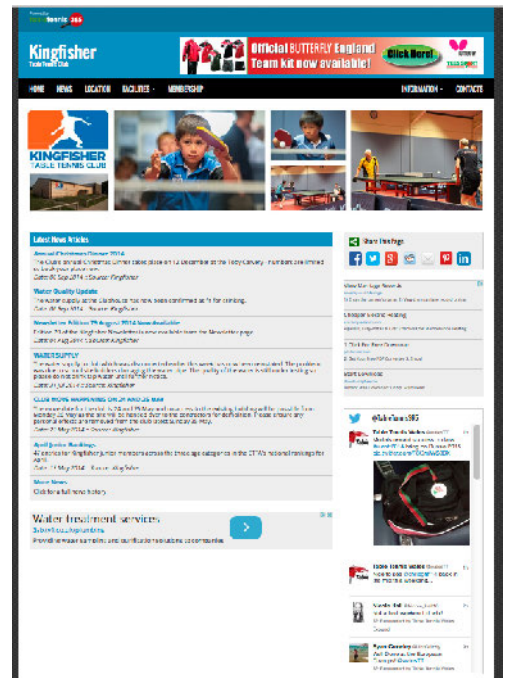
Kingfisher
Table Tennis Club

Official BUTTERFLY England Team Kit now available!
Click Here!

HOME NEWS LOCATION FACILITIES MEMBERSHIP INFORMATION CONTACTS

KINGFISHER TABLE TENNIS CLUB

Latest News Articles

Annual Christmas Dinner 2014
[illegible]
Date: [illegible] Source: Kingfisher

Water Quality Update
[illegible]
Date: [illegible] Source: Kingfisher

Newsletter Edition 79 August 2014 Newsletter
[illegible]
Date: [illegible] Source: Kingfisher

WATER SUPPLY
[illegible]
Date: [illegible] Source: Kingfisher

CLUB MOVE WARNINGS ON 24 AND 25 MAY
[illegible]
Date: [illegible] Source: Kingfisher

April Junior Rankings
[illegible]
Date: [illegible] Source: Kingfisher

More News
Click for a full news history

Water treatment services
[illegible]

Share this Page

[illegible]

@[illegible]

Table Tennis Wales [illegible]

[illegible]